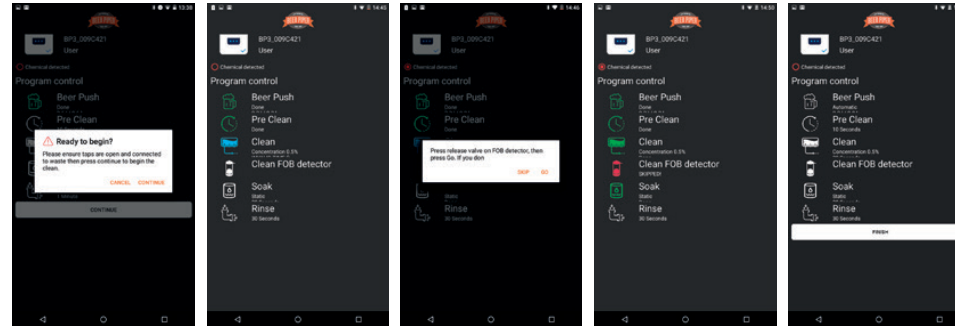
13:38

BP3_009C421
User

Chemical detected

Program control

Beer Push

Pre Clean

Ready to begin?

Please ensure taps are open and connected to waste then press continue to begin the clean.

CANCEL CONTINUE

1 Minute

CONTINUE

14:45

BP3_009C421
User

Chemical detected

Program control

Beer Push
Done

Pre Clean
Done

Clean
Concentration 0.5%

Clean FOB detector

Soak
Static

Rinse
30 Seconds

14:46

BP3_009C421
User

Chemical detected

Program control

Beer Push

Pre Clean

Press release valve on FOB detector, then press Go. If you don

SKIP GO

Static

Rinse
30 Seconds

14:50

BP3_009C421
User

Chemical detected

Program control

Beer Push
Done

Pre Clean
Done

Clean
Concentration 0.5%

Clean FOB detector
SKIPPED!

Soak
Static

Rinse
30 Seconds

BP3_009C421
User

Chemical detected

Program control

Beer Push
Automatic

Pre Clean
10 Seconds

Clean
Concentration 0.5%

Clean FOB detector

Soak
Static

Rinse
30 Seconds

FINISH